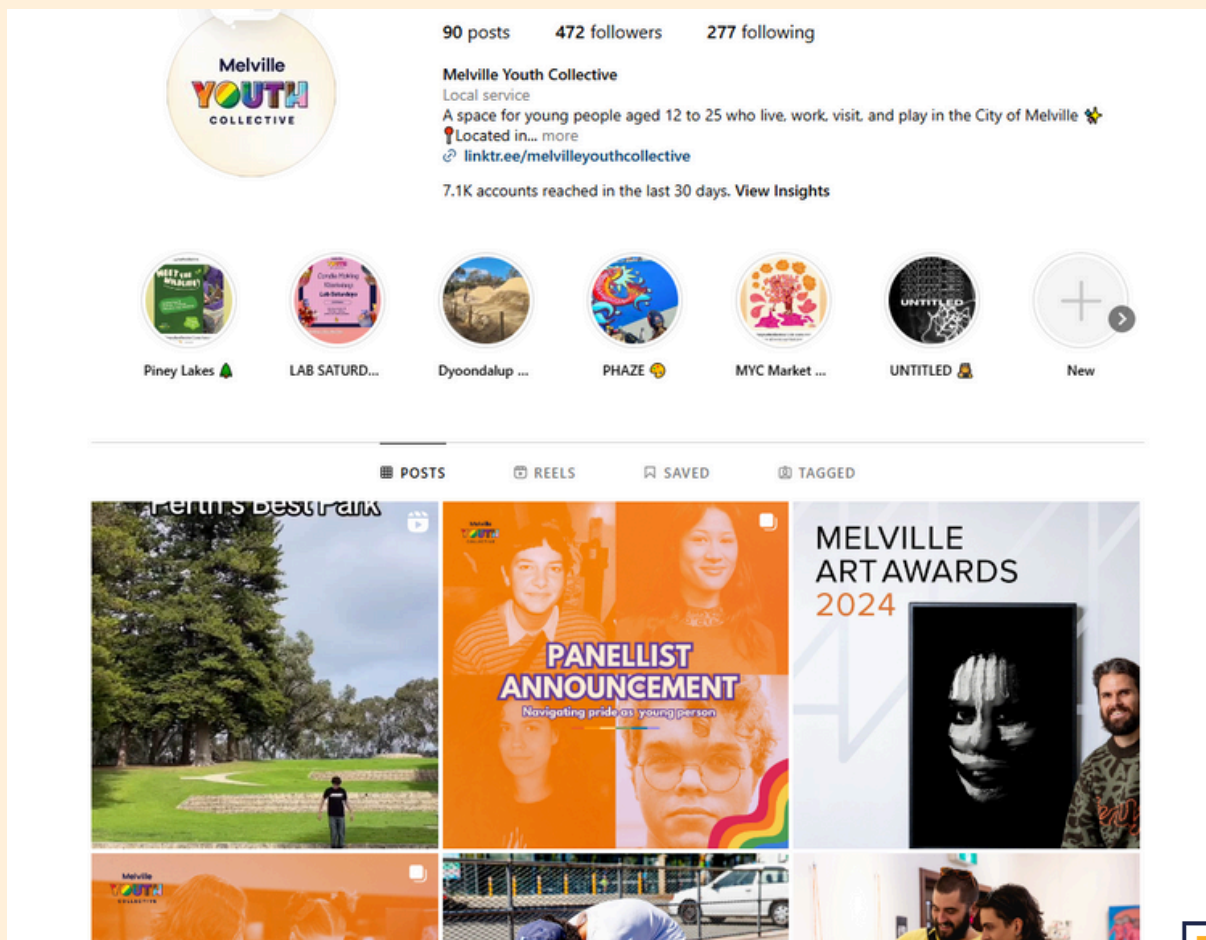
Melville YOUTH COLLECTIVE

90 posts 472 followers 277 following

Melville Youth Collective
Local service
A space for young people aged 12 to 25 who live, work, visit, and play in the City of Melville 🦎
📍Located in... more
linktr.ee/melvilleyouthcollective

7.1K accounts reached in the last 30 days. View Insights

Piney Lakes 🌲 LAB SATURD... Dyoondalup ... PHAZE 😵 MYC Market ... UNTITLED 👨 New

POSTS REELS SAVED TAGGED

Perth's Best Park

Melville YOUTH COLLECTIVE
PANELLIST ANNOUNCEMENT
Navigating pride as young person

MELVILLE ART AWARDS 2024

Melville YOUTH COLLECTIVE